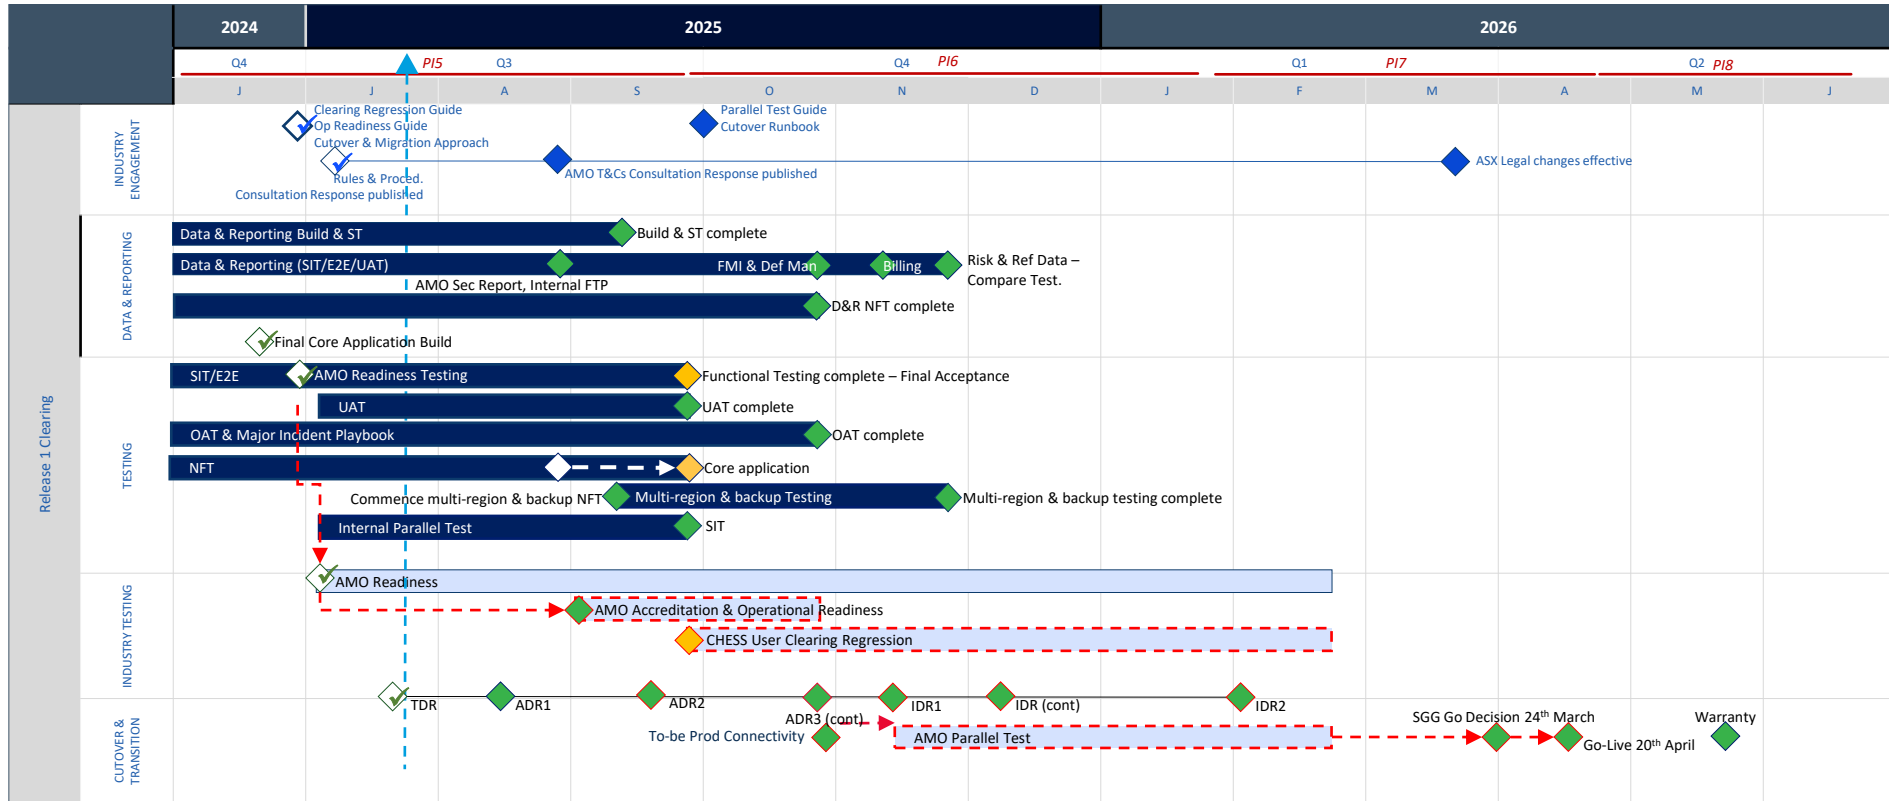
2024 2025 2026

Q4 PI5 Q3 Q4 PI6 Q1 PI7 Q2 PI8

J J A S O N D J F M A M J

Release 1 Clearing

INDUSTRY ENGAGEMENT

Clearing Regression Guide
Op Readiness Guide
Cutover & Migration Approach
Parallel Test Guide
Cutover Runbook
Rules & Proced. Consultation Response published
AMO T&Cs Consultation Response published
ASX Legal changes effective

DATA & REPORTING

Data & Reporting Build & ST
Build & ST complete
Data & Reporting (SIT/E2E/UAT)
FMI & Def Man
Billing
Risk & Ref Data – Compare Test.
AMO Sec Report, Internal FTP
D&R NFT complete
Final Core Application Build

TESTING

SIT/E2E
AMO Readiness Testing
Functional Testing complete – Final Acceptance
UAT
UAT complete
OAT & Major Incident Playbook
OAT complete
NFT
Core application
Commence multi-region & backup NFT
Multi-region & backup Testing
Multi-region & backup testing complete
Internal Parallel Test
SIT

INDUSTRY TESTING

AMO Readiness
AMO Accreditation & Operational Readiness
CHESS User Clearing Regression

CUTOVER & TRANSITION

TDR
ADR1
ADR2
ADR3 (cont)
IDR1
IDR (cont)
IDR2
To-be Prod Connectivity
AMO Parallel Test
SGG Go Decision 24$^{th}$ March
Go-Live 20$^{th}$ April
Warranty